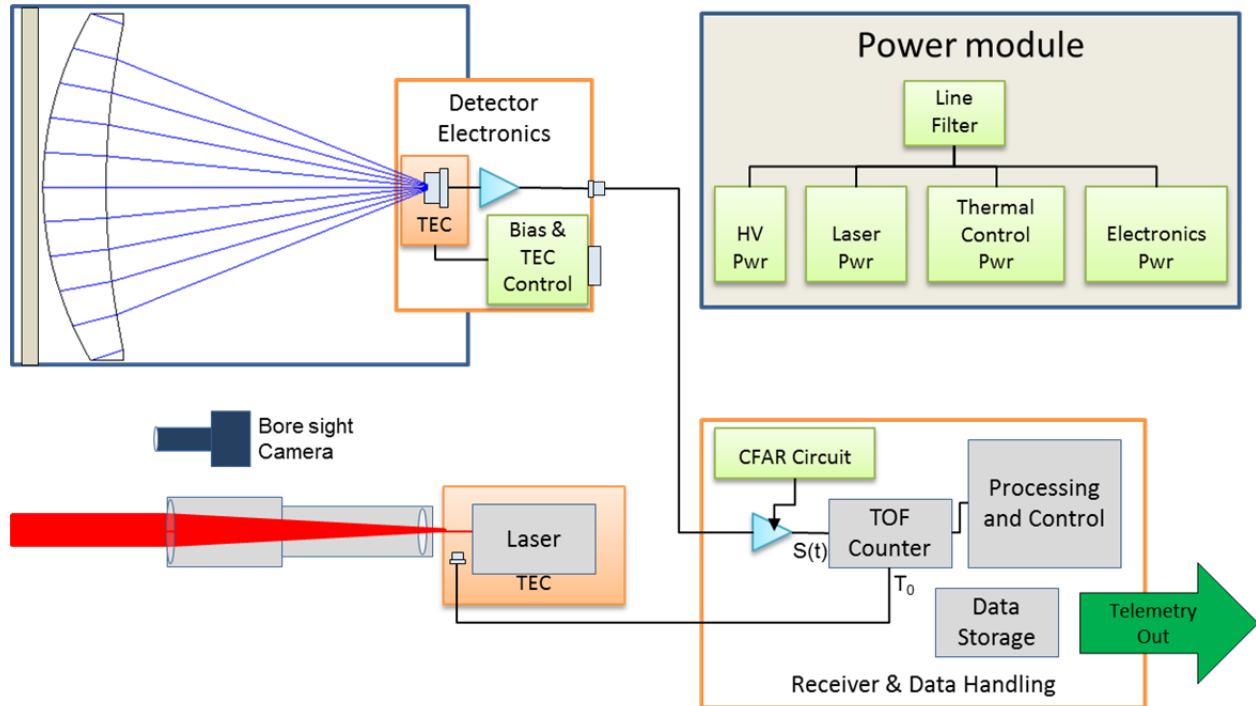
Detector Electronics

TEC

Bias & TEC Control

Power module

Line Filter

HV Pwr

Laser Pwr

Thermal Control Pwr

Electronics Pwr

Bore sight Camera

Laser

TEC

CFAR Circuit

S(t)

TOF Counter

$T_0$

Processing and Control

Data Storage

Telemetry Out

Receiver & Data Handling